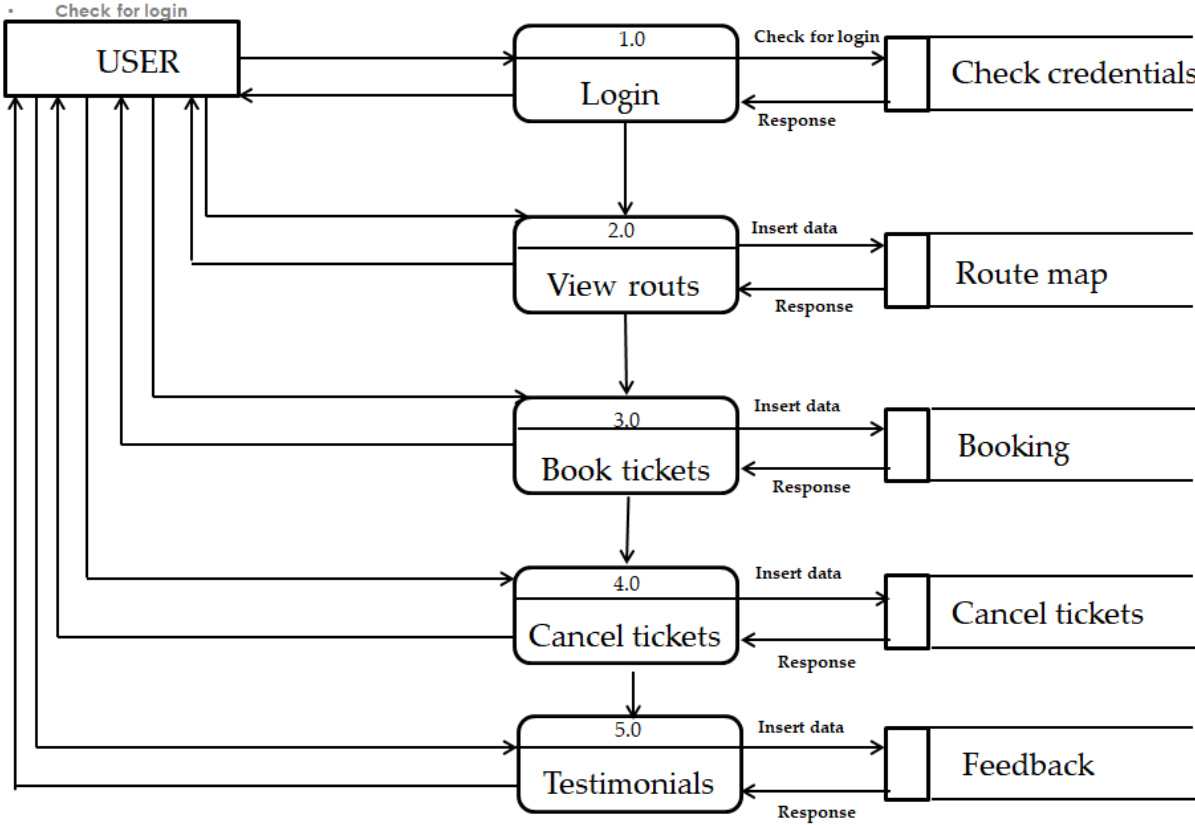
Check for login

USER

1.0
Login

Check for login
Response
Check credentials

2.0
View routs

Insert data
Response
Route map

3.0
Book tickets

Insert data
Response
Booking

4.0
Cancel tickets

Insert data
Response
Cancel tickets

5.0
Testimonials

Insert data
Response
Feedback